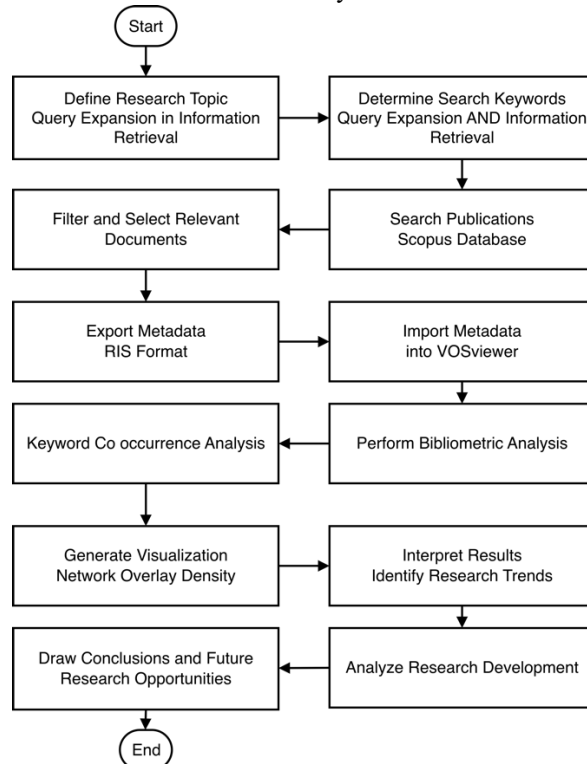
Start

Define Research Topic Query Expansion in Information Retrieval

Determine Search Keywords Query Expansion AND Information Retrieval

Search Publications Scopus Database

Filter and Select Relevant Documents

Export Metadata RIS Format

Import Metadata into VOSviewer

Perform Bibliometric Analysis

Keyword Co occurrence Analysis

Generate Visualization Network Overlay Density

Interpret Results Identify Research Trends

Analyze Research Development

Draw Conclusions and Future Research Opportunities

End